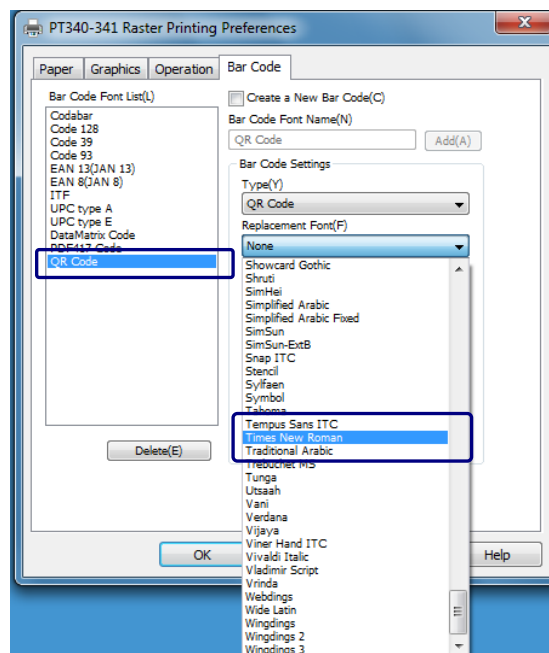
PT340-341 Raster Printing Preferences

Paper | Graphics | Operation | Bar Code

Bar Code Font List(L)
Codabar
Code 128
Code 39
Code 93
EAN 13(JAN 13)
EAN 8(JAN 8)
ITF
UPC type A
UPC type E
DataMatrix Code
PDF417 Code
QR Code

Delete(E)

Create a New Bar Code(C)
Bar Code Font Name(N)
QR Code
Add(A)
Bar Code Settings
Type(Y)
QR Code
Replacement Font(F)
None
Showcard Gothic
Shruti
SimHei
Simplified Arabic
Simplified Arabic Fixed
SimSun
SimSun-ExtB
Snap ITC
Stencil
Sylfaen
Symbol
Tahoma
Tempus Sans ITC
Times New Roman
Traditional Arabic
Trebuchet MS
Tunga
Utsaah
Vani
Verdana
Vijaya
Viner Hand ITC
Vivaldi Italic
Vladimir Script
Vrinda
Webdings
Wide Latin
Wingdings
Wingdings 2
Wingdings 3

OK
Help